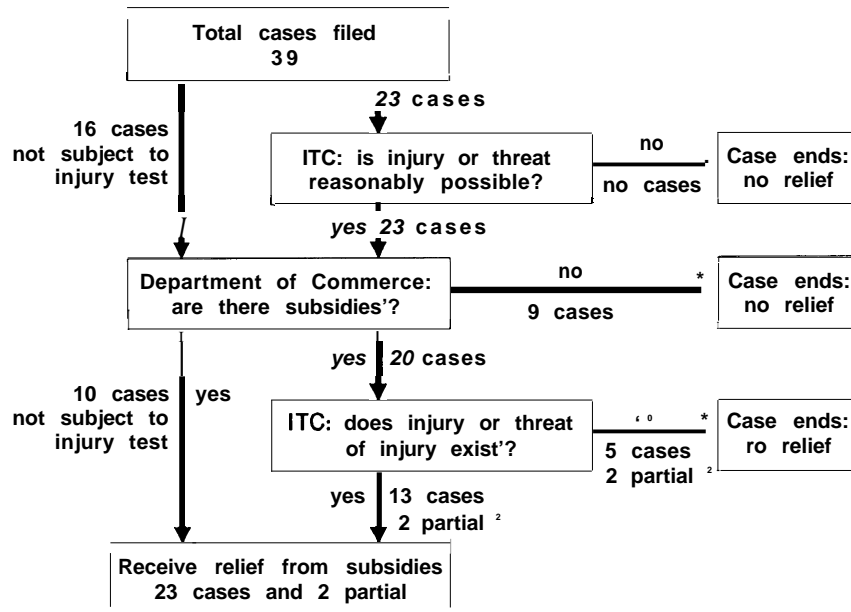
Total cases filed
39

16 cases not subject to injury test

23 cases

ITC: is injury or threat reasonably possible?

no

no cases

Case ends: no relief

yes 23 cases

Department of Commerce: are there subsidies'?

no

9 cases

Case ends: no relief

yes 20 cases

10 cases not subject to injury test

yes

ITC: does injury or threat of injury exist'?

‘0

5 cases
2 partial ²

Case ends: ro relief

yes 13 cases
2 partial ²

Receive relief from subsidies
23 cases and 2 partial